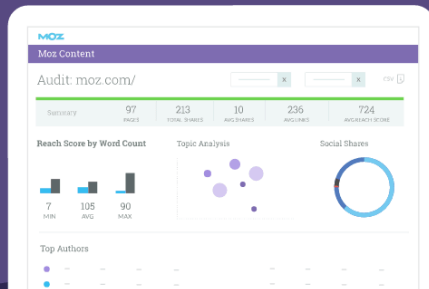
MOZ

Moz Content

Audit: moz.com/

x x CSV

| Summary | 97 PAGES | 213 TOTAL SHARES | 10 AVG SHARES | 236 AVG LINKS | 724 AVG REACH SCORE |
|---|---|---|---|---|---|

Reach Score by Word Count

7 MIN
105 AVG
90 MAX

Topic Analysis

Social Shares

Top Authors